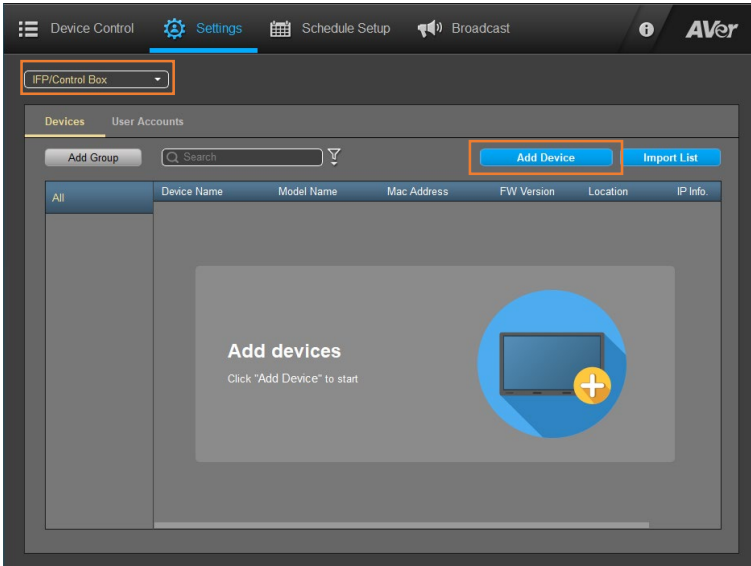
Device Control Settings Schedule Setup Broadcast AVer

IFP/Control Box

Devices User Accounts

Add Group Search Add Device Import List

| All | Device Name | Model Name | Mac Address | FW Version | Location | IP Info. |
|---|---|---|---|---|---|---|

Add devices

Click "Add Device" to start